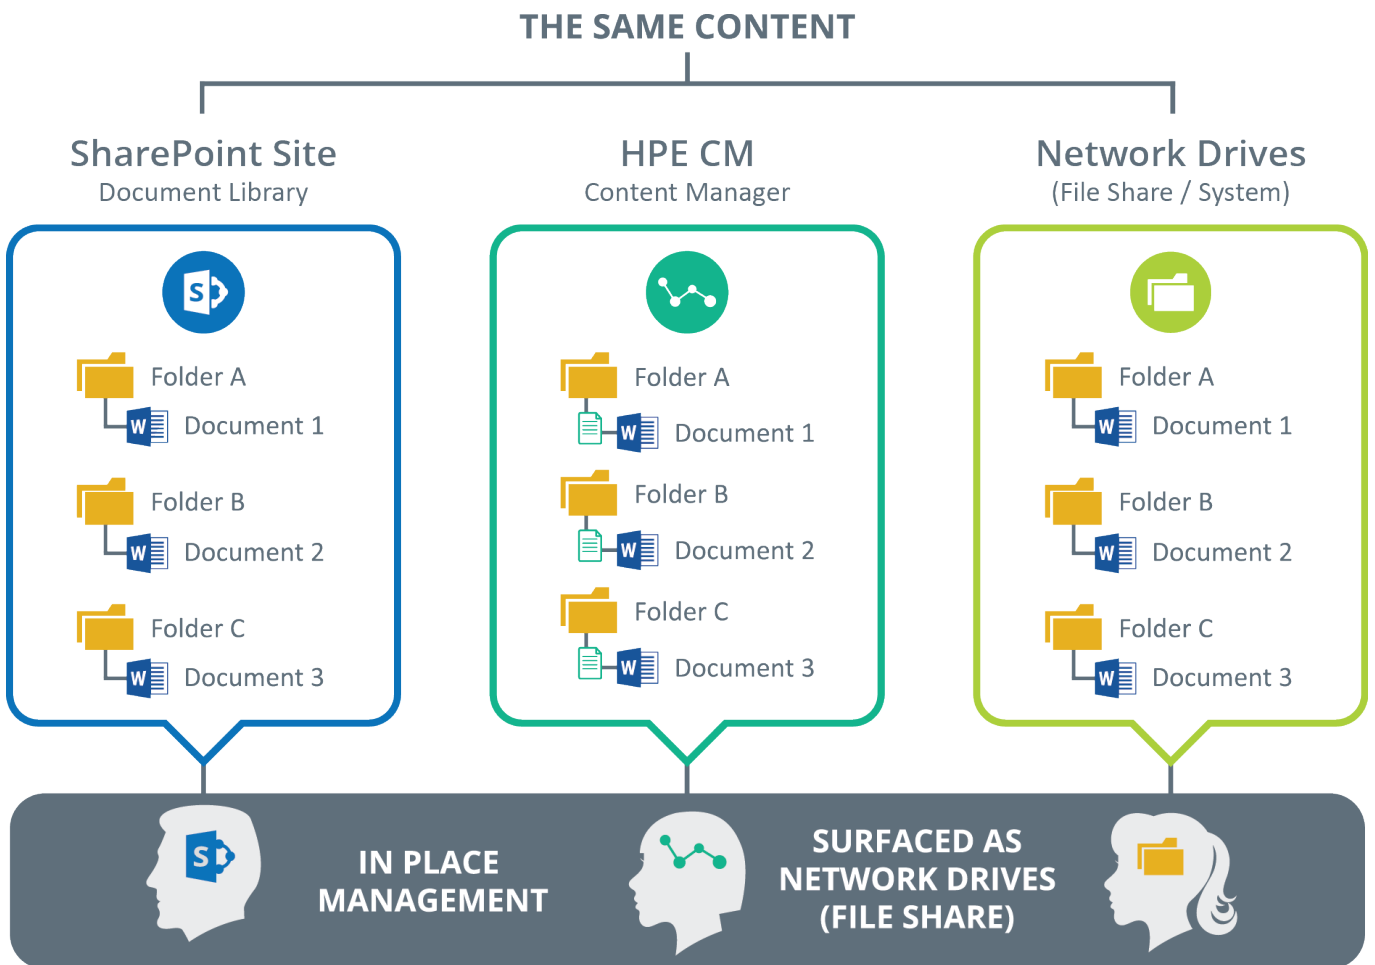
THE SAME CONTENT

SharePoint Site
Document Library

S

Folder A
W Document 1

Folder B
W Document 2

Folder C
W Document 3

HPE CM
Content Manager

Folder A
W Document 1

Folder B
W Document 2

Folder C
W Document 3

Network Drives
(File Share / System)

Folder A
W Document 1

Folder B
W Document 2

Folder C
W Document 3

S

IN PLACE MANAGEMENT

SURFACED AS NETWORK DRIVES (FILE SHARE)